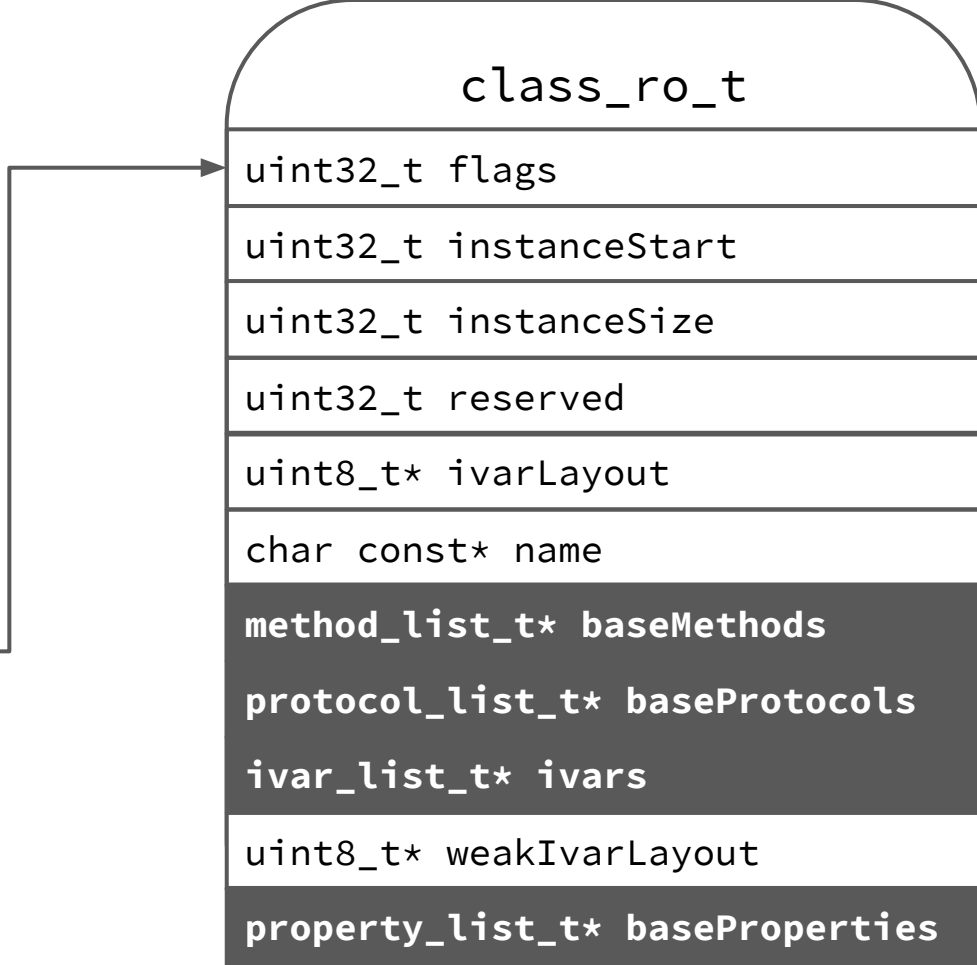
class_ro_t

uint32_t flags

uint32_t instanceStart

uint32_t instanceSize

uint32_t reserved

uint8_t* ivarLayout

char const* name

method_list_t* baseMethods

protocol_list_t* baseProtocols

ivar_list_t* ivars

uint8_t* weakIvarLayout

property_list_t* baseProperties